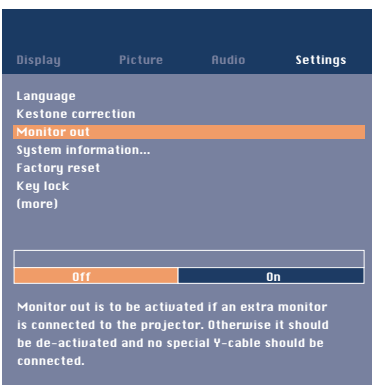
Display Picture Audio Settings

Language
Kestone correction
Monitor out
System information...
Factory reset
Key lock
(more)

Off On

Monitor out is to be activated if an extra monitor is connected to the projector. Otherwise it should be de-activated and no special Y-cable should be connected.